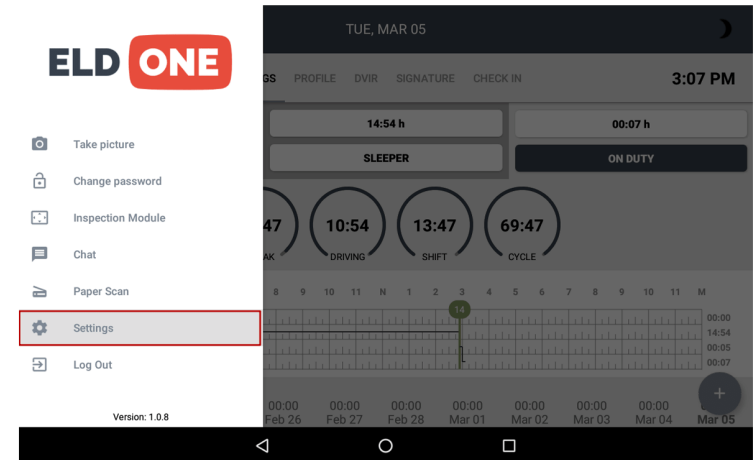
ELD ONE

Take picture
Change password
Inspection Module
Chat
Paper Scan
Settings
Log Out

Version: 1.0.8

TUE, MAR 05

GS PROFILE DVIR SIGNATURE CHECK IN

3:07 PM

14:54 h
00:07 h
SLEEPER
ON DUTY

47
AK
10:54
DRIVING
13:47
SHIFT
69:47
CYCLE

8 9 10 11 N 1 2 3 4 5 6 7 8 9 10 11 M

14

00:00
14:54
00:05
00:07

00:00 Feb 26
00:00 Feb 27
00:00 Feb 28
00:00 Mar 01
00:00 Mar 02
00:00 Mar 03
00:00 Mar 04
Mar 05

+